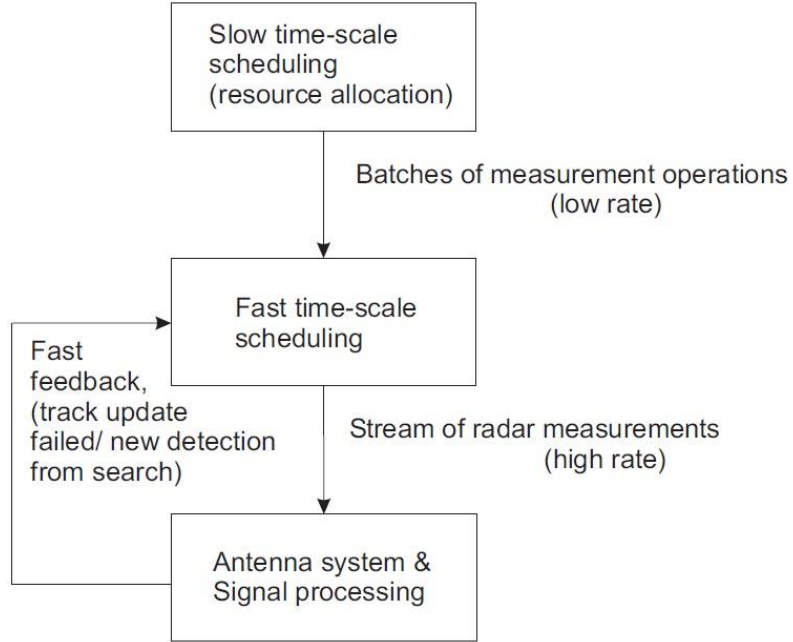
Slow time-scale scheduling (resource allocation)

Batches of measurement operations (low rate)

Fast time-scale scheduling

Fast feedback, (track update failed/ new detection from search)

Stream of radar measurements (high rate)

Antenna system & Signal processing